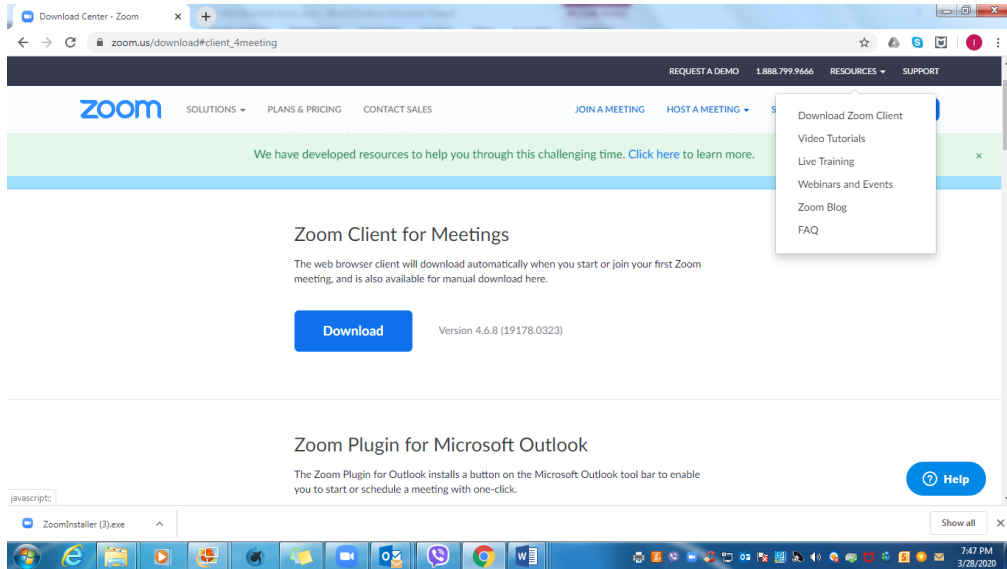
Download Center - Zoom

zoom.us/download#client_4meeting

REQUEST A DEMO 1.888.799.9666 RESOURCES SUPPORT

zoom SOLUTIONS PLANS & PRICING CONTACT SALES JOIN A MEETING HOST A MEETING

Download Zoom Client
Video Tutorials
Live Training
Webinars and Events
Zoom Blog
FAQ

We have developed resources to help you through this challenging time. Click here to learn more.

Zoom Client for Meetings

The web browser client will download automatically when you start or join your first Zoom meeting, and is also available for manual download here.

Download

Version 4.6.8 (19178.0323)

Zoom Plugin for Microsoft Outlook

The Zoom Plugin for Outlook installs a button on the Microsoft Outlook tool bar to enable you to start or schedule a meeting with one-click.

Help

javascript:;

ZoomInstaller (3).exe

Show all

7:47 PM
3/28/2020